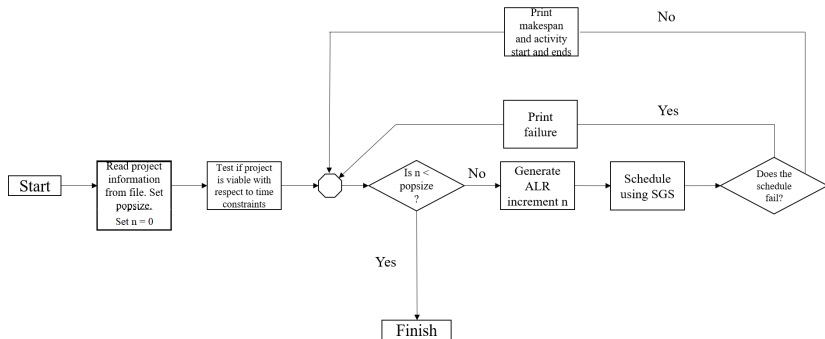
Print makespan and activity start and ends

No

Print failure

Yes

Start

Read project information from file. Set popsize.
Set n = 0

Test if project is viable with respect to time constraints

Is n < popsize ?

No

Generate ALR increment n

Schedule using SGS

Does the schedule fail?

Yes

Finish